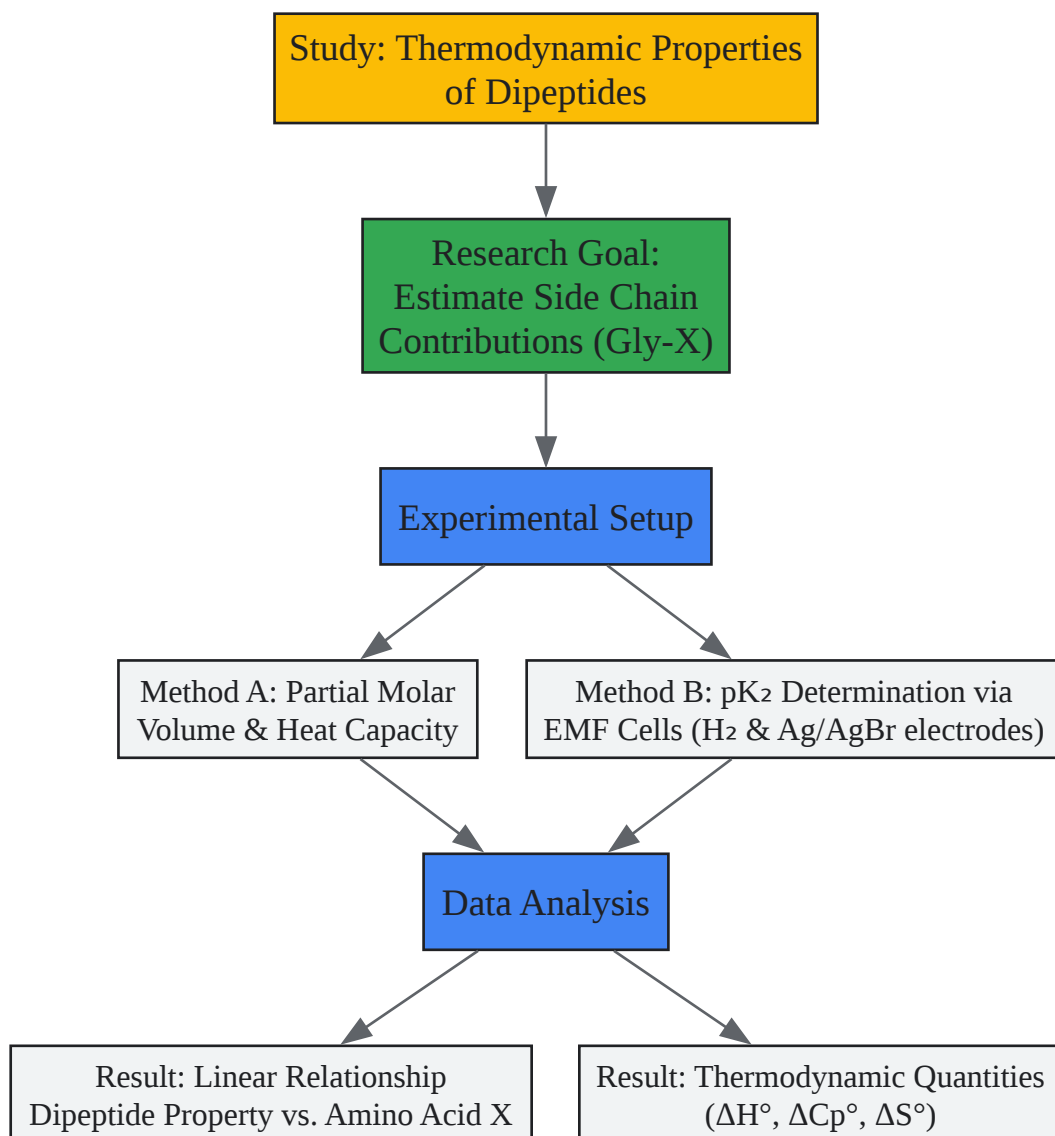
Study: Thermodynamic Properties of Dipeptides

Research Goal: Estimate Side Chain Contributions (Gly-X)

Experimental Setup

Method A: Partial Molar Volume & Heat Capacity

Method B: $pK_2$ Determination via EMF Cells ($H_2$ & Ag/AgBr electrodes)

Data Analysis

Result: Linear Relationship Dipeptide Property vs. Amino Acid X

Result: Thermodynamic Quantities ($\Delta H°$, $\Delta Cp°$, $\Delta S°$)